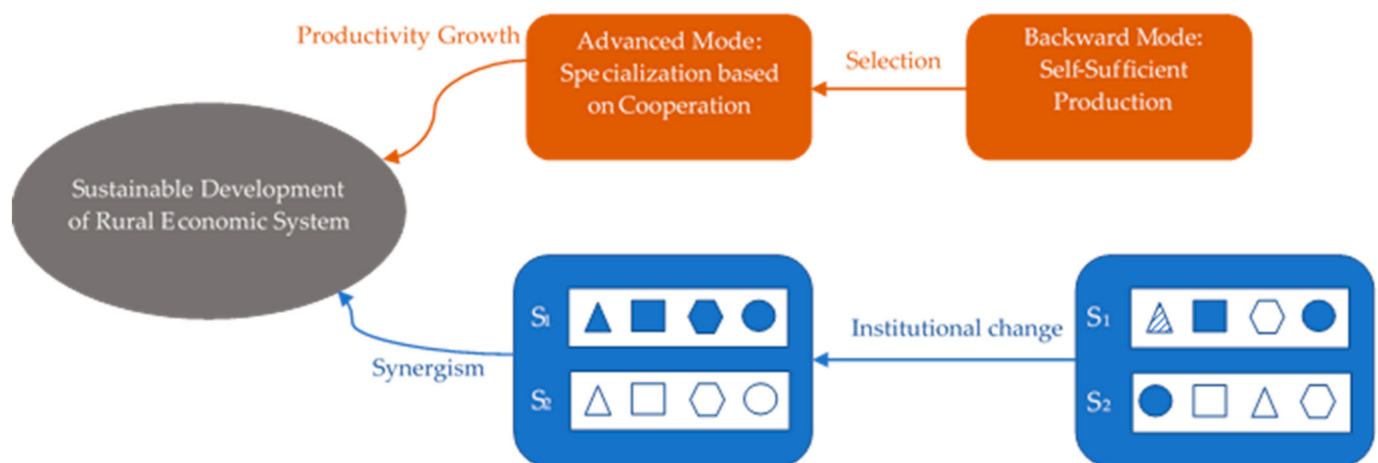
Productivity Growth

Advanced Mode: Specialization based on Cooperation

Selection

Backward Mode: Self-Sufficient Production

Sustainable Development of Rural Economic System

$S_1$

$S_2$

Synergism

Institutional change

$S_1$

$S_2$